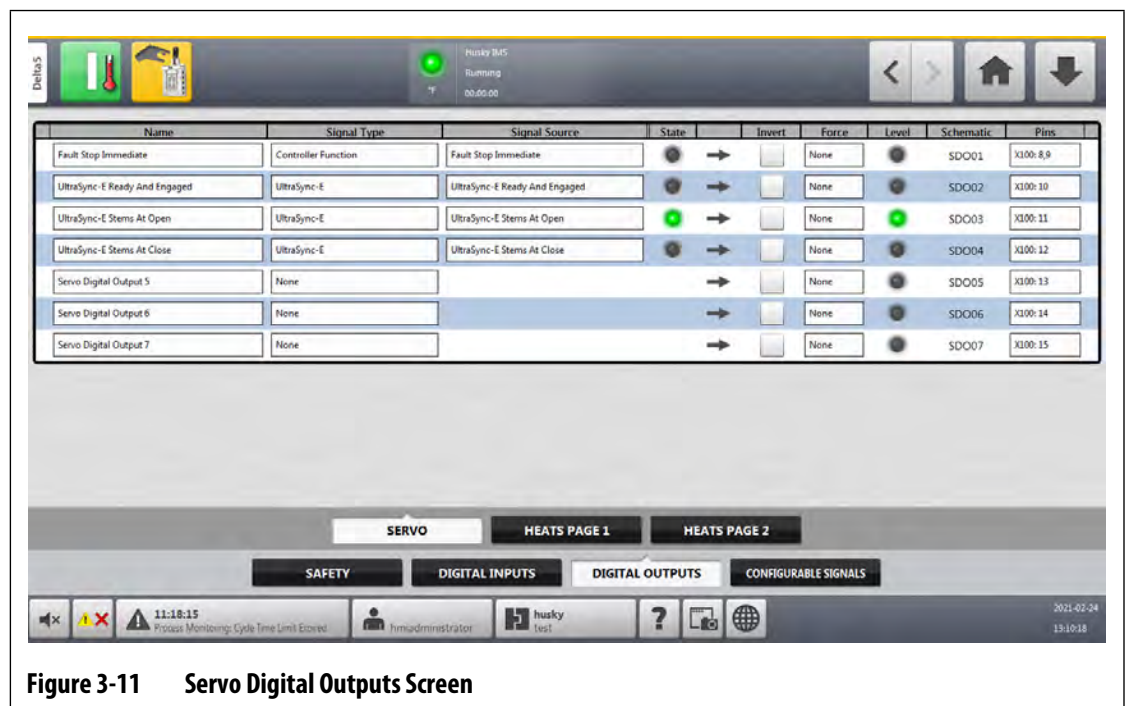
Delta5

Husky IMS
Running
00:00:00

| Name | Signal Type | Signal Source | State | | Invert | Force | Level | Schematic | Pins |
|---|---|---|---|---|---|---|---|---|---|
| Fault Stop Immediate | Controller Function | Fault Stop Immediate | | | | None | | SDO01 | X100: 8,9 |
| UltraSync-E Ready And Engaged | UltraSync-E | UltraSync-E Ready And Engaged | | | | None | | SDO02 | X100: 10 |
| UltraSync-E Stems At Open | UltraSync-E | UltraSync-E Stems At Open | | | | None | | SDO03 | X100: 11 |
| UltraSync-E Stems At Close | UltraSync-E | UltraSync-E Stems At Close | | | | None | | SDO04 | X100: 12 |
| Servo Digital Output 5 | None | | | | | None | | SDO05 | X100: 13 |
| Servo Digital Output 6 | None | | | | | None | | SDO06 | X100: 14 |
| Servo Digital Output 7 | None | | | | | None | | SDO07 | X100: 15 |

SERVO
HEATS PAGE 1
HEATS PAGE 2

SAFETY
DIGITAL INPUTS
DIGITAL OUTPUTS
CONFIGURABLE SIGNALS

11:18:15
Process Monitoring: Cycle Time Limit Exceeded
hmiadministrator
husky
test
2021-02-24
15:10:18

Figure 3-11 Servo Digital Outputs Screen